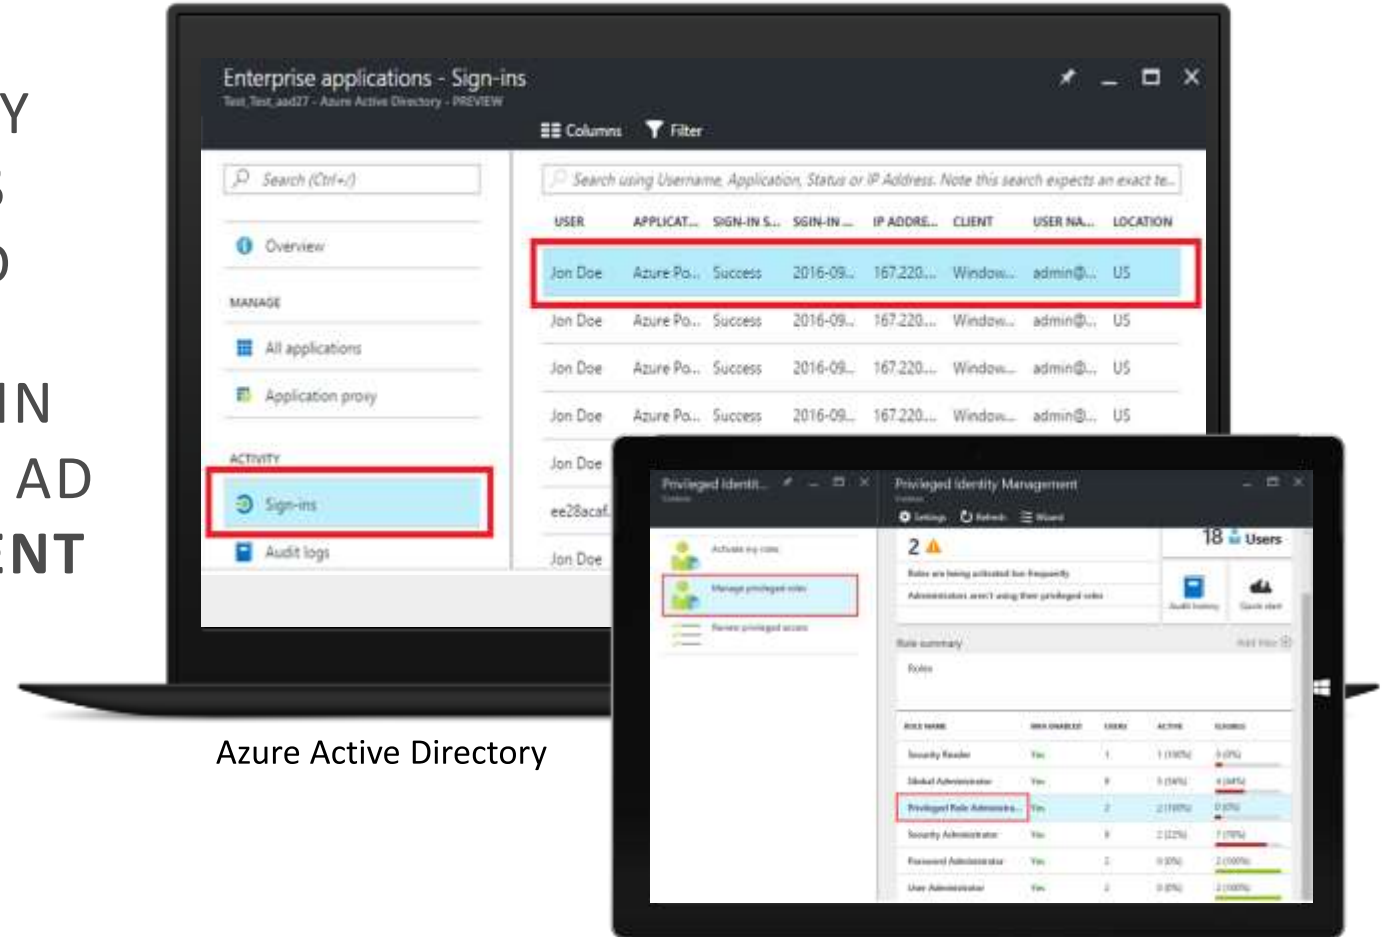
Y
S
D
IN
AD
ENT

Enterprise applications - Sign-ins
Test_Test_aad27 - Azure Active Directory - PREVIEW

Columns Filter

Search (Ctrl+/)
Overview
MANAGE
All applications
Application proxy
ACTIVITY
Sign-ins
Audit logs

Search using Username, Application, Status or IP Address. Note this search expects an exact te...

| USER | APPLICAT... | SIGN-IN S... | SIGN-IN ... | IP ADDRE... | CLIENT | USER NA... | LOCATION |
|---|---|---|---|---|---|---|---|
| Jon Doe | Azure Po... | Success | 2016-09... | 167.220.... | Window... | admin@... | US |
| Jon Doe | Azure Po... | Success | 2016-09... | 167.220.... | Window... | admin@... | US |
| Jon Doe | Azure Po... | Success | 2016-09... | 167.220.... | Window... | admin@... | US |
| Jon Doe | Azure Po... | Success | 2016-09... | 167.220.... | Window... | admin@... | US |
| Jon Doe | | | | | | | |
| ee28acaf... | | | | | | | |
| Jon Doe | | | | | | | |

Privileged Identit...
Activate my roles
Manage privileged roles
Review privileged access

Privileged Identity Management
Settings Refresh Wizard
2
18 Users
Roles are being activated too frequently
Administrators aren't using their privileged roles
Audit history
Quick start
Role summary
Roles

| ROLE NAME | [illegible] | USERS | ACTIVE | ELIGIBLE |
|---|---|---|---|---|
| Security Reader | Yes | 1 | 1 (100%) | 0 (0%) |
| Global Administrator | Yes | 9 | 5 (56%) | 4 (44%) |
| Privileged Role Administra... | Yes | 2 | 2 (100%) | 0 (0%) |
| Security Administrator | Yes | 9 | 2 (22%) | 7 (78%) |
| Password Administrator | Yes | 2 | 0 (0%) | 2 (100%) |
| User Administrator | Yes | 2 | 0 (0%) | 2 (100%) |

Azure Active Directory